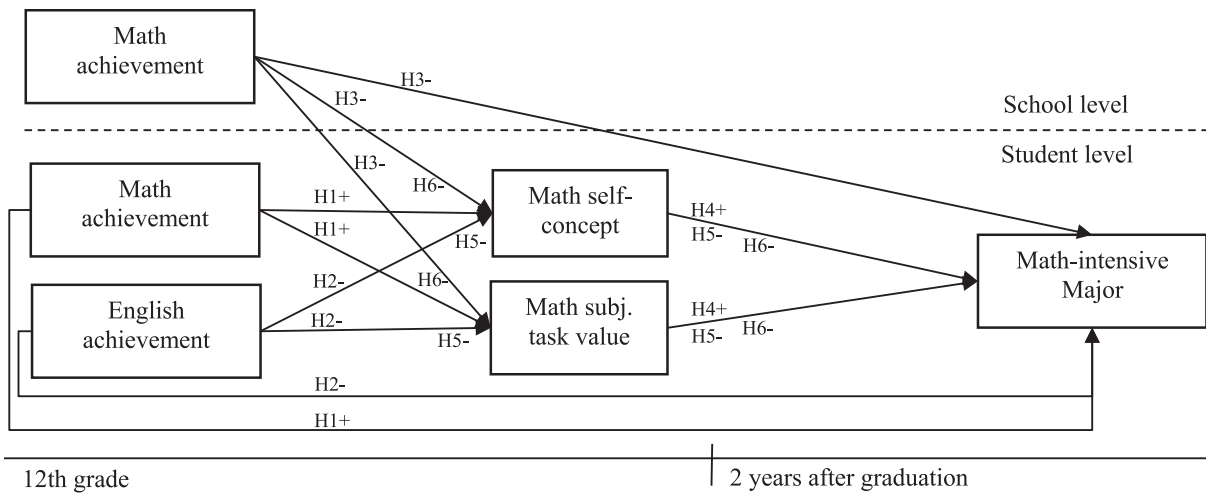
Math achievement

H3-

H3-

School level

H3-

Student level

Math achievement

H1+

H6-

Math self-concept

H1+

H5-

H4+

H5-

H6-

Math-intensive Major

H2-

H6-

English achievement

H2-

H5-

Math subj. task value

H4+

H5-

H6-

H2-

H1+

12th grade

2 years after graduation